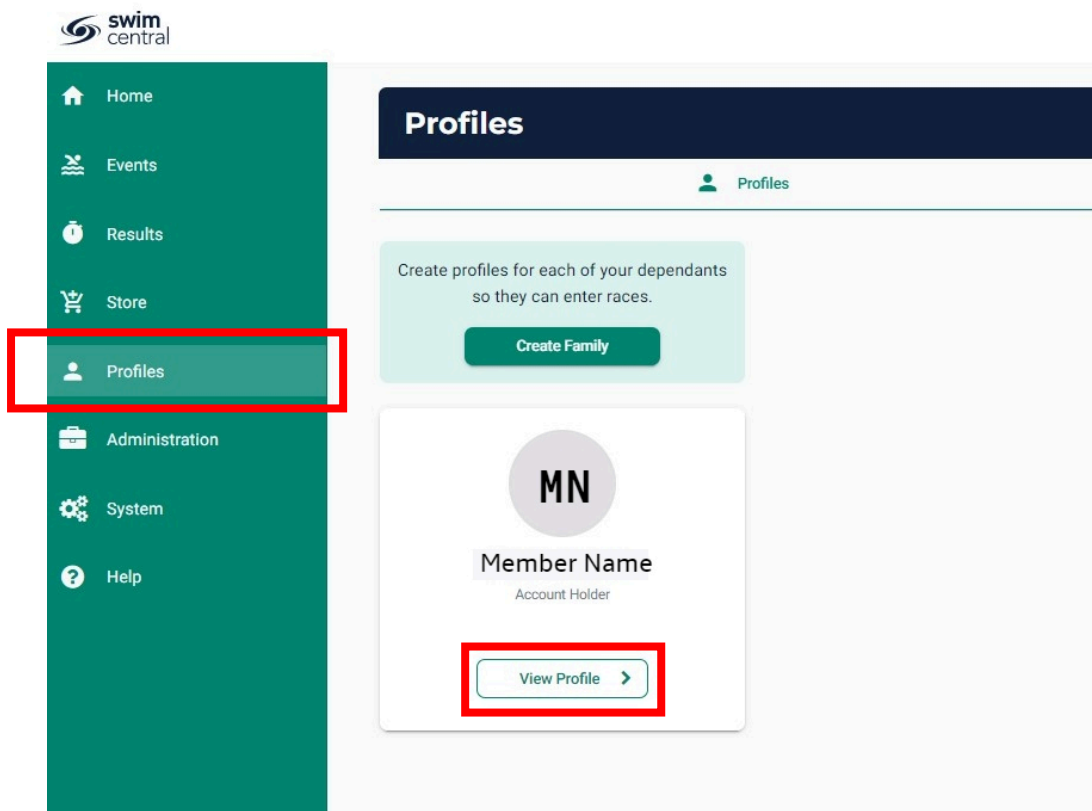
swim central

Home
Events
Results
Store
Profiles
Administration
System
Help

Profiles

Profiles

Create profiles for each of your dependants so they can enter races.

Create Family

MN

Member Name

Account Holder

View Profile >